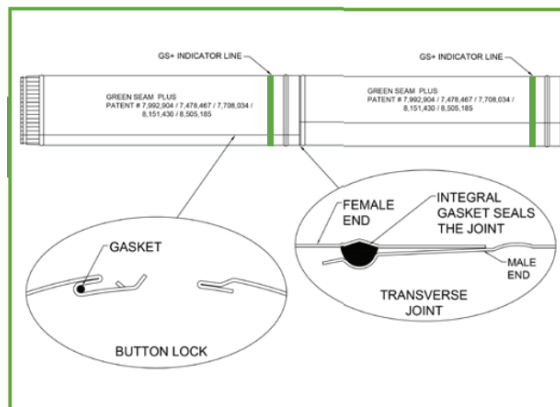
GS+ INDICATOR LINE

GS+ INDICATOR LINE

GREEN SEAM PLUS
PATENT # 7,992,904 / 7,478,467 / 7,708,034 / 8,151,430 / 8,505,185

GREEN SEAM PLUS
PATENT # 7,992,904 / 7,478,467 / 7,708,034 / 8,151,430 / 8,505,185

GASKET

BUTTON LOCK

FEMALE END

INTEGRAL GASKET SEALS THE JOINT

MALE END

TRANSVERSE JOINT